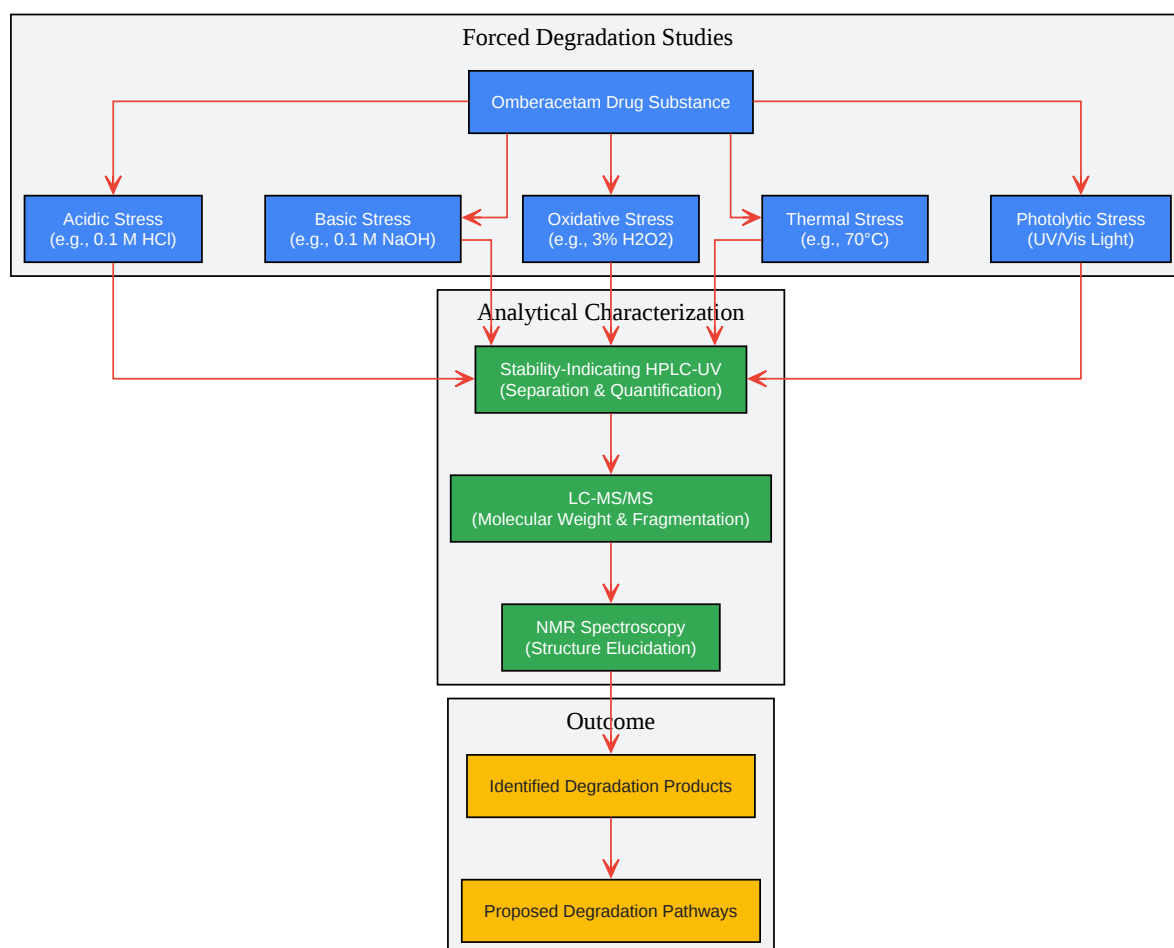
Forced Degradation Studies

Omberacetam Drug Substance

Acidic Stress
(e.g., 0.1 M HCl)

Basic Stress
(e.g., 0.1 M NaOH)

Oxidative Stress
(e.g., 3% H2O2)

Thermal Stress
(e.g., 70°C)

Photolytic Stress
(UV/Vis Light)

Analytical Characterization

Stability-Indicating HPLC-UV
(Separation & Quantification)

LC-MS/MS
(Molecular Weight & Fragmentation)

NMR Spectroscopy
(Structure Elucidation)

Outcome

Identified Degradation Products

Proposed Degradation Pathways